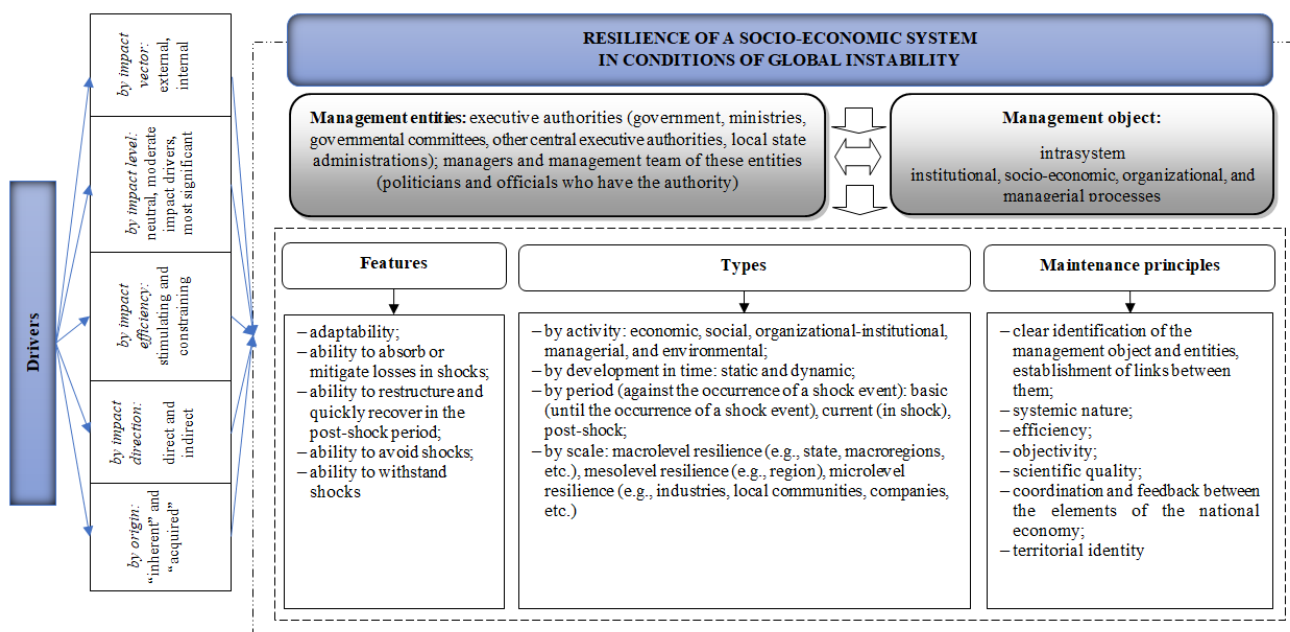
Drivers

by impact vector: external, internal

by impact level: neutral, moderate impact drivers, most significant

by impact efficiency: stimulating and constraining

by impact direction: direct and indirect

by origin: "inherent" and "acquired"

RESILIENCE OF A SOCIO-ECONOMIC SYSTEM IN CONDITIONS OF GLOBAL INSTABILITY

Management entities: executive authorities (government, ministries, governmental committees, other central executive authorities, local state administrations); managers and management team of these entities (politicians and officials who have the authority)

Management object: intrasystem institutional, socio-economic, organizational, and managerial processes

Features

– adaptability;
– ability to absorb or mitigate losses in shocks;
– ability to restructure and quickly recover in the post-shock period;
– ability to avoid shocks;
– ability to withstand shocks

Types

– by activity: economic, social, organizational-institutional, managerial, and environmental;
– by development in time: static and dynamic;
– by period (against the occurrence of a shock event): basic (until the occurrence of a shock event), current (in shock), post-shock;
– by scale: macrolevel resilience (e.g., state, macroregions, etc.), mesolevel resilience (e.g., region), microlevel resilience (e.g., industries, local communities, companies, etc.)

Maintenance principles

– clear identification of the management object and entities, establishment of links between them;
– systemic nature;
– efficiency;
– objectivity;
– scientific quality;
– coordination and feedback between the elements of the national economy;
– territorial identity